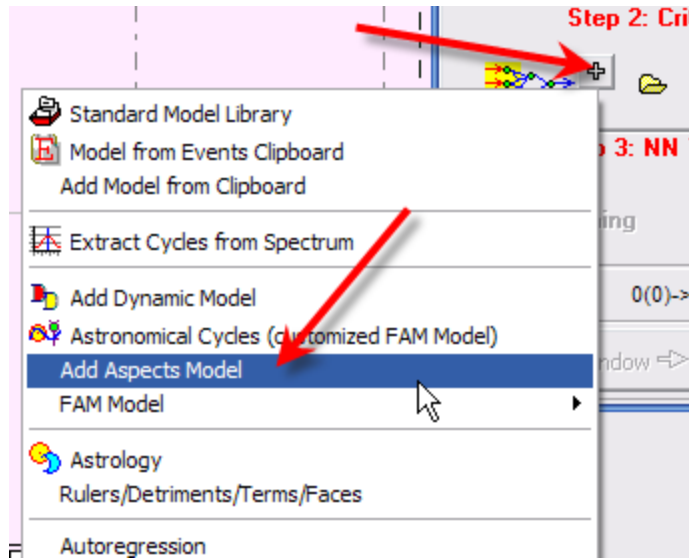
Step 2: Cri

Standard Model Library
Model from Events Clipboard
Add Model from Clipboard

Extract Cycles from Spectrum

Add Dynamic Model
Astronomical Cycles (c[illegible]stomized FAM Model)
Add Aspects Model
FAM Model

Astrology
Rulers/Detriments/Terms/Faces

Autoregression

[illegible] 3: NN

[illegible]ing

0(0)->

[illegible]ndow